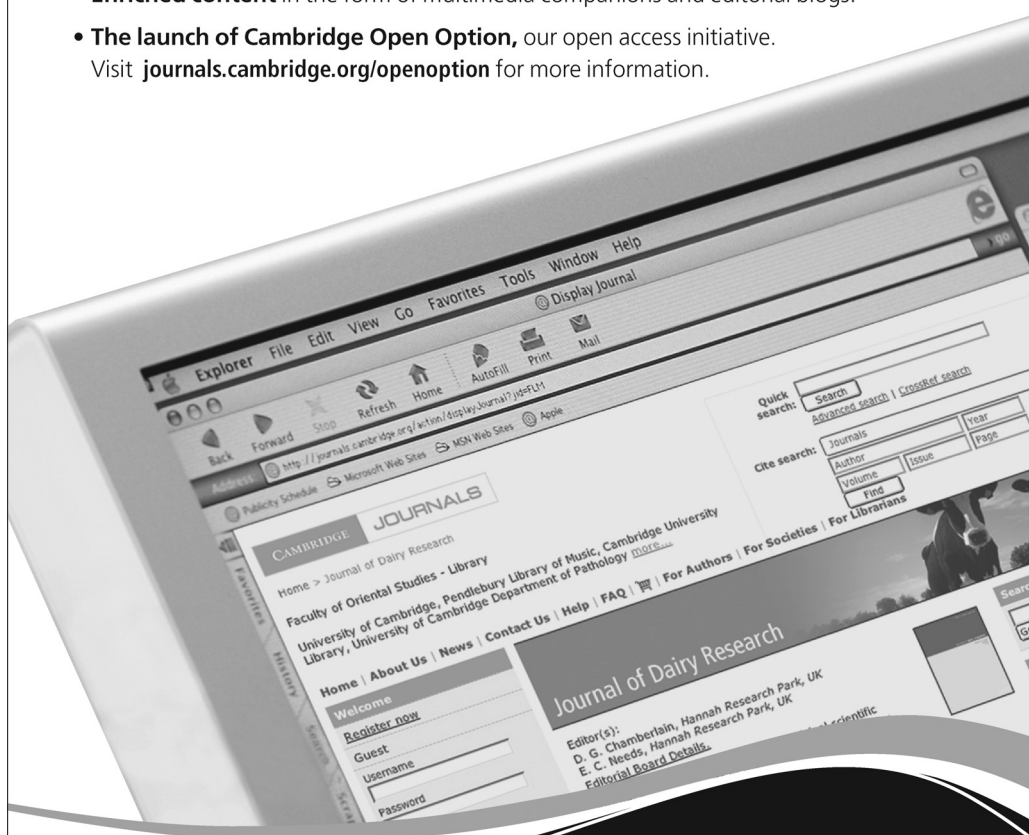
• **The launch of Cambridge Open Option,** our open access initiative. Visit **journals.cambridge.org/openoption** for more information.

Explorer File Edit View Go Favorites Tools Window Help

Display Journal

Back Forward Stop Refresh Home AutoFill Print Mail

Address http://journals.cambridge.org/action/displayJournal?jid=FLM

Publicity Schedule Microsoft Web Sites MSN Web Sites Apple

go

Favorites History Search Scra

CAMBRIDGE JOURNALS

Quick search: Search

Advanced search | CrossRef search

Cite search: Journals Year Author Volume Issue Page Find

Home > Journal of Dairy Research

Faculty of Oriental Studies - Library

University of Cambridge, Pendlebury Library of Music, Cambridge University Library, University of Cambridge Department of Pathology more...

Home | About Us | News | Contact Us | Help | FAQ | For Authors | For Societies | For Librarians

Welcome

Register now

Guest

Username

Password

Journal of Dairy Research

Editor(s):
D. G. Chamberlain, Hannah Research Park, UK
E. C. Needs, Hannah Research Park, UK
Editorial Board Details.

scientific

Searc

Go